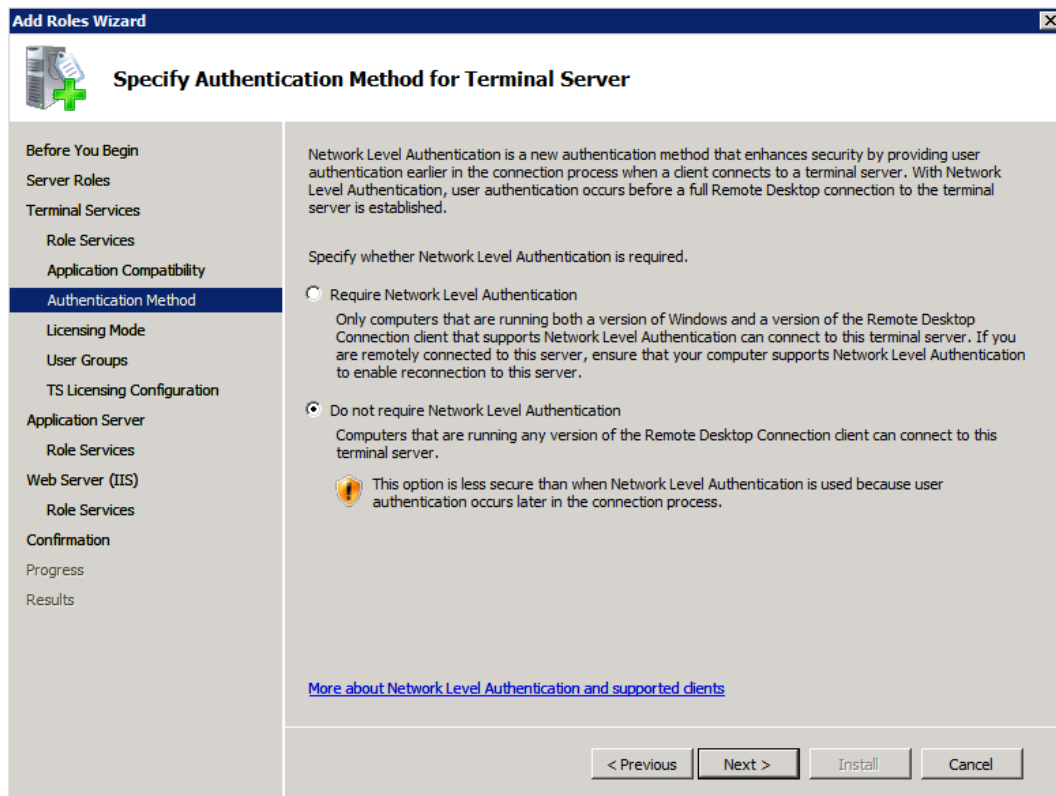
Add Roles Wizard

Specify Authentication Method for Terminal Server

Before You Begin
Server Roles
Terminal Services
Role Services
Application Compatibility
Authentication Method
Licensing Mode
User Groups
TS Licensing Configuration
Application Server
Role Services
Web Server (IIS)
Role Services
Confirmation
Progress
Results

Network Level Authentication is a new authentication method that enhances security by providing user authentication earlier in the connection process when a client connects to a terminal server. With Network Level Authentication, user authentication occurs before a full Remote Desktop connection to the terminal server is established.

Specify whether Network Level Authentication is required.

Require Network Level Authentication

Only computers that are running both a version of Windows and a version of the Remote Desktop Connection client that supports Network Level Authentication can connect to this terminal server. If you are remotely connected to this server, ensure that your computer supports Network Level Authentication to enable reconnection to this server.

Do not require Network Level Authentication

Computers that are running any version of the Remote Desktop Connection client can connect to this terminal server.

This option is less secure than when Network Level Authentication is used because user authentication occurs later in the connection process.

More about Network Level Authentication and supported clients

< Previous
Next >
Install
Cancel